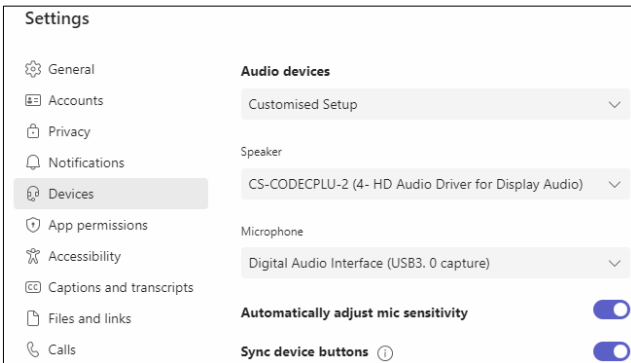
Settings

General
Accounts
Privacy
Notifications
Devices
App permissions
Accessibility
Captions and transcripts
Files and links
Calls

Audio devices

Customised Setup

Speaker

CS-CODECPLU-2 (4- HD Audio Driver for Display Audio)

Microphone

Digital Audio Interface (USB3. 0 capture)

Automatically adjust mic sensitivity

Sync device buttons